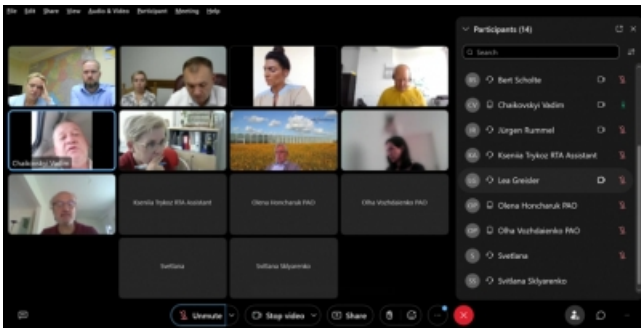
File Edit Share View Audio & Video Participant Meeting Help

Chaikovskyi Vadim

Ksenia Trykoz RTA Assistant

Olena Honcharuk PAO

Olha Vozhdaienko PAO

Svetlana

Svitlana Sklyarenko

Participants (14)

Search

BS Bert Scholte

CV Chaikovskyi Vadim

JR Jürgen Rummel

KA Ksenia Trykoz RTA Assistant

LG Lea Greider

OP Olena Honcharuk PAO

OP Olha Vozhdaienko PAO

S Svetlana

SS Svitlana Sklyarenko

Unmute

Stop video

Share